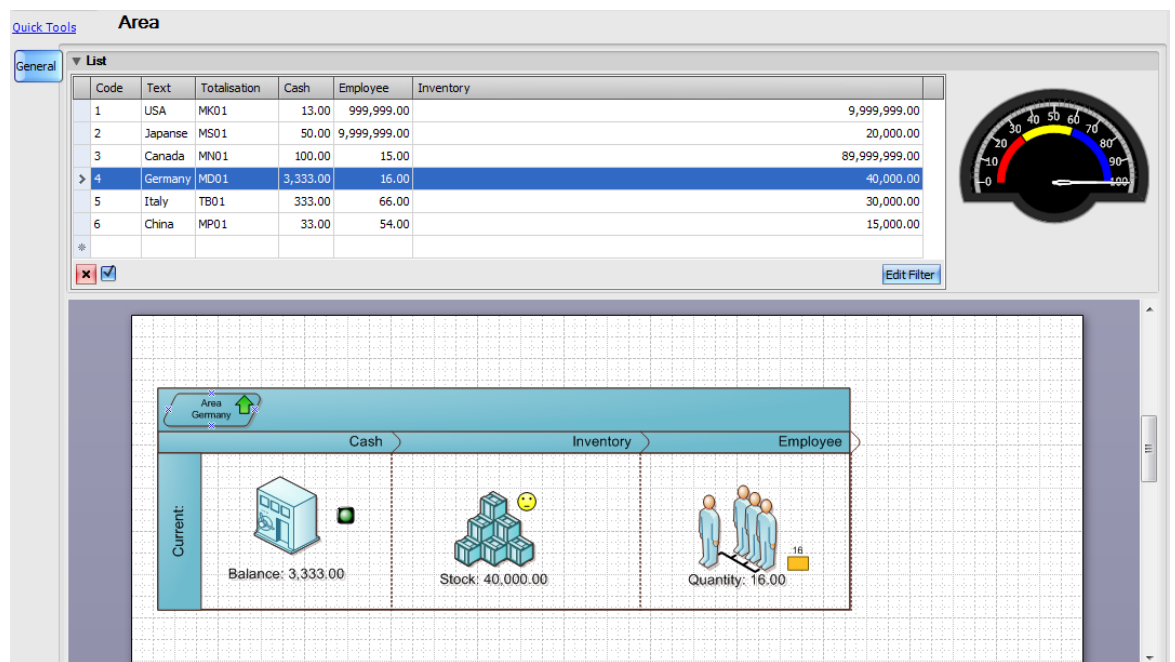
Quick Tools Area

General

List

| Code | Text | Totalisation | Cash | Employee | Inventory |
|---|---|---|---|---|---|
| 1 | USA | MK01 | 13.00 | 999,999.00 | 9,999,999.00 |
| 2 | Japanse | MS01 | 50.00 | 9,999,999.00 | 20,000.00 |
| 3 | Canada | MN01 | 100.00 | 15.00 | 89,999,999.00 |
| 4 | Germany | MD01 | 3,333.00 | 16.00 | 40,000.00 |
| 5 | Italy | TB01 | 333.00 | 66.00 | 30,000.00 |
| 6 | China | MP01 | 33.00 | 54.00 | 15,000.00 |

Edit Filter

0 10 20 30 40 50 60 70 80 90 100

Area Germany

Cash Inventory Employee

Current:

Balance: 3,333.00

Stock: 40,000.00

16

Quantity: 16.00